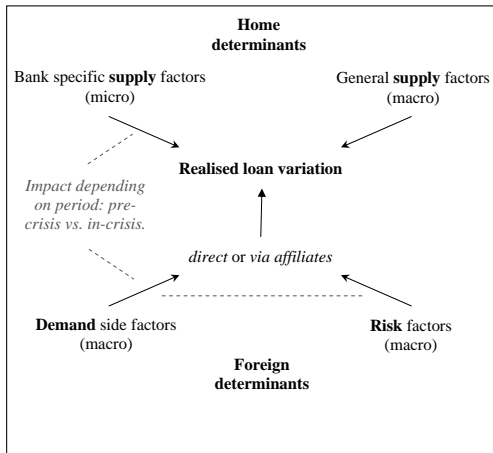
Home determinants

Bank specific supply factors (micro)

General supply factors (macro)

Realised loan variation

Impact depending on period: pre-crisis vs. in-crisis.

direct or via affiliates

Demand side factors (macro)

Risk factors (macro)

Foreign determinants